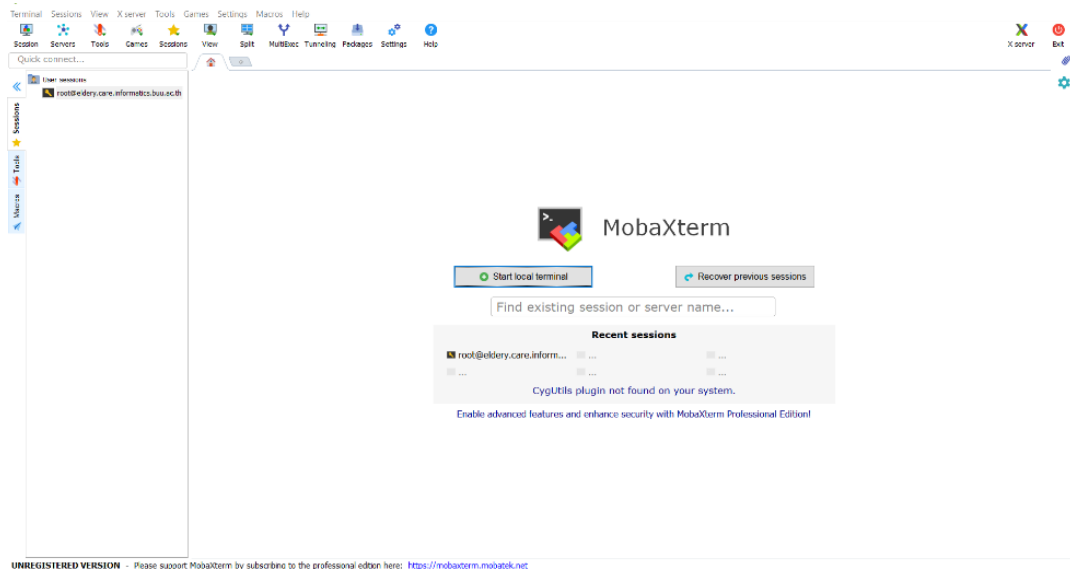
Terminal Sessions View X server Tools Games Settings Macros Help

Session Servers Tools Games Sessions View Split MultiExec Tunneling Packages Settings Help

X server Exit

Quick connect...

User sessions

root@eldery.care.informatics.buu.ac.th

Sessions

Tools

Macros

MobaXterm

Start local terminal

Recover previous sessions

Find existing session or server name...

Recent sessions

root@eldery.care.inform... ... ...

... ... ...

CygUtils plugin not found on your system.

Enable advanced features and enhance security with MobaXterm Professional Edition!

UNREGISTERED VERSION - Please support MobaXterm by subscribing to the professional edition here: https://mobaxterm.mobatek.net